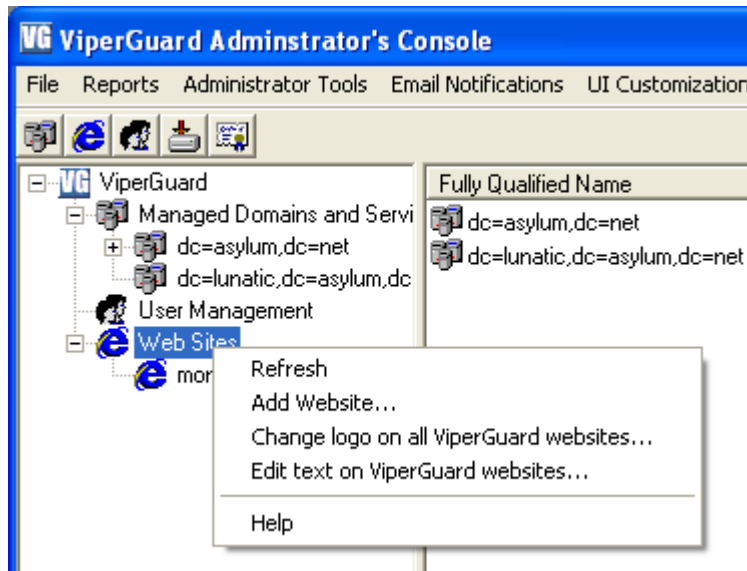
VG ViperGuard Adminstrator's Console

File Reports Administrator Tools Email Notifications UI Customization

VG ViperGuard
Managed Domains and Servi
dc=asylum,dc=net
dc=lunatic,dc=asylum,dc
User Management
Web Sites
mor

Fully Qualified Name
dc=asylum,dc=net
dc=lunatic,dc=asylum,dc=net

Refresh
Add Website...
Change logo on all ViperGuard websites...
Edit text on ViperGuard websites...
Help